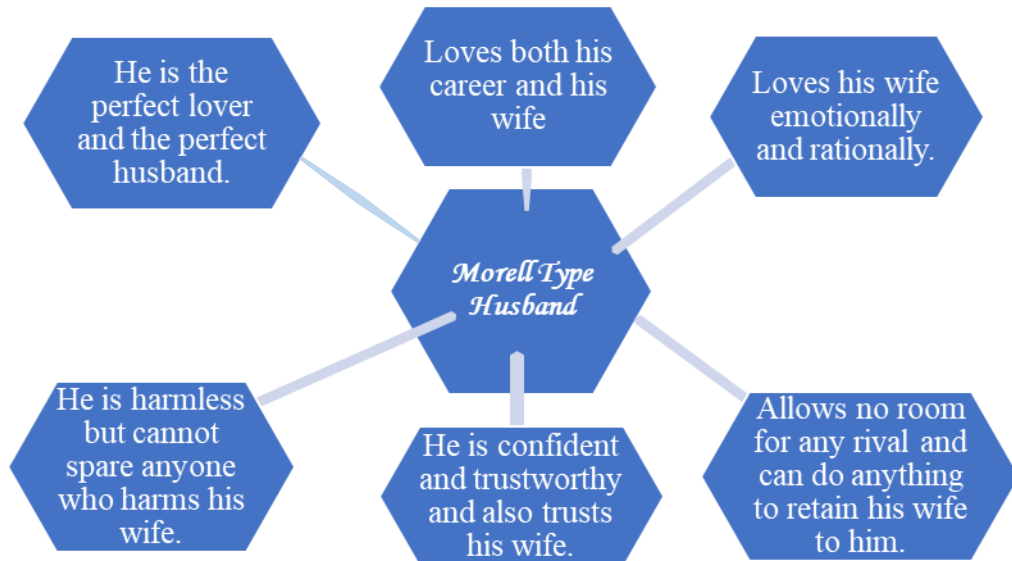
He is the perfect lover and the perfect husband.

Loves both his career and his wife

Loves his wife emotionally and rationally.

Morell Type Husband

He is harmless but cannot spare anyone who harms his wife.

He is confident and trustworthy and also trusts his wife.

Allows no room for any rival and can do anything to retain his wife to him.